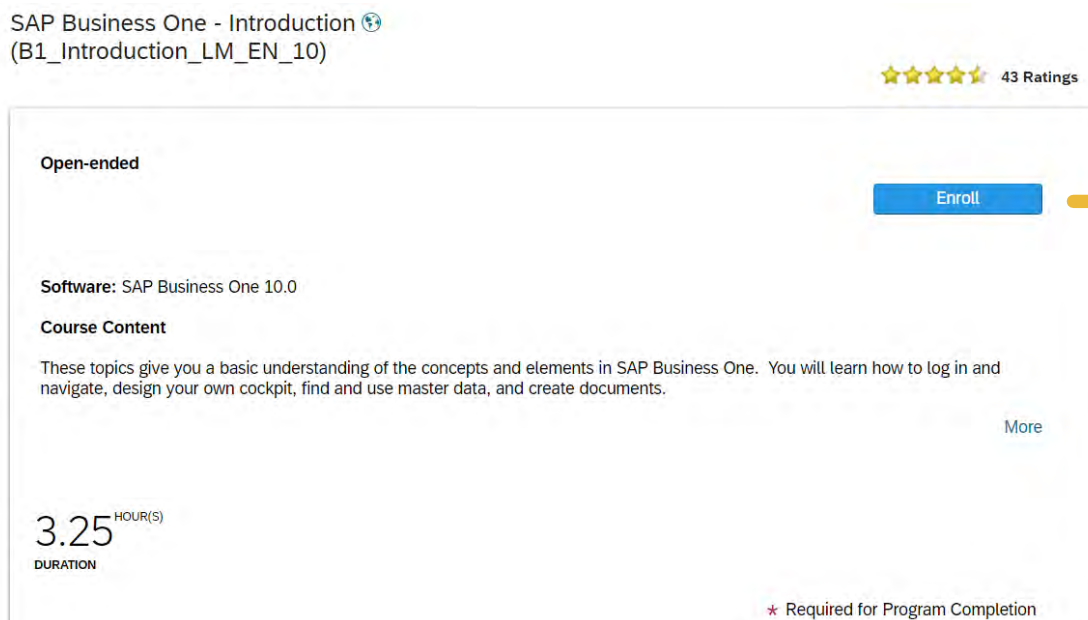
SAP Business One - Introduction
(B1_Introduction_LM_EN_10)

43 Ratings

Open-ended

Enroll

Software: SAP Business One 10.0

Course Content

These topics give you a basic understanding of the concepts and elements in SAP Business One. You will learn how to log in and navigate, design your own cockpit, find and use master data, and create documents.

More

3.25 HOUR(S)
DURATION

* Required for Program Completion